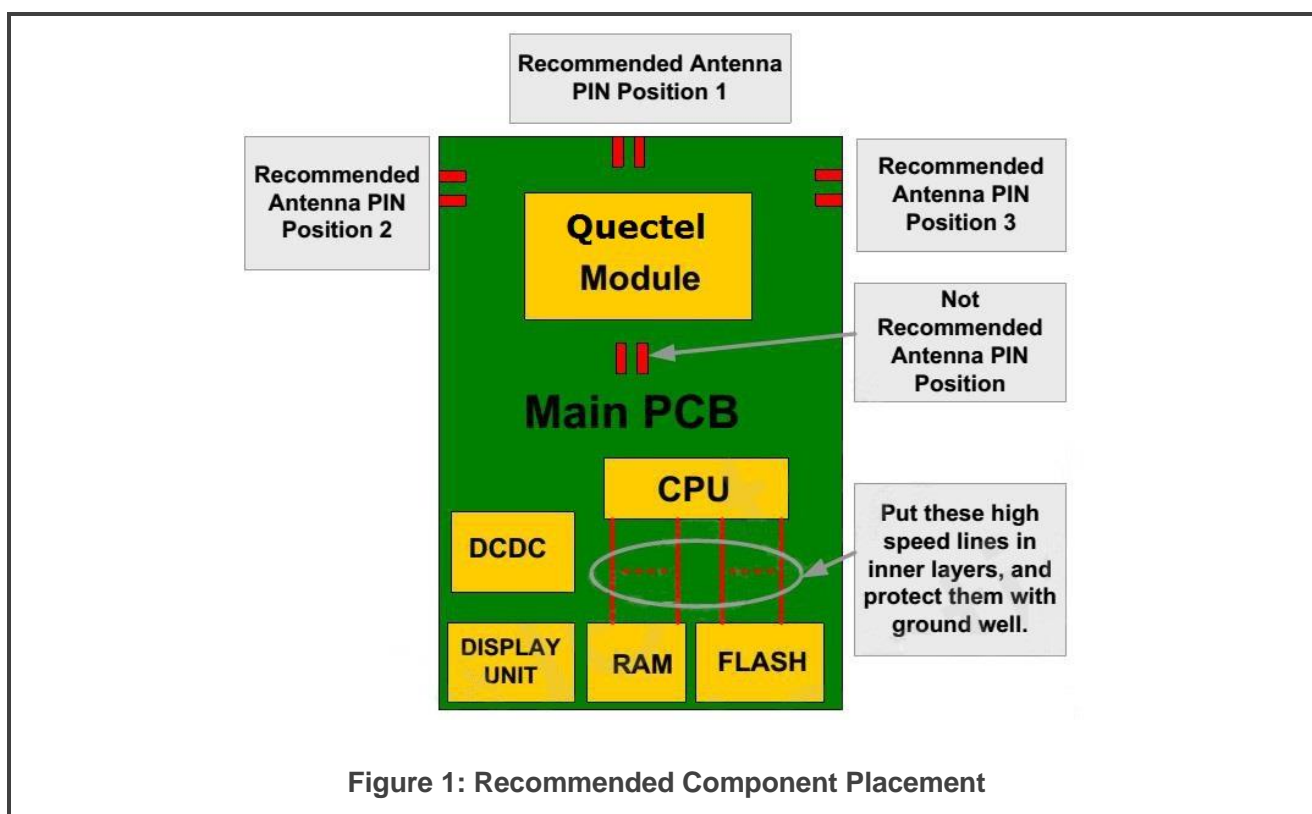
Recommended Antenna PIN Position 1

Recommended Antenna PIN Position 2

Recommended Antenna PIN Position 3

Quectel Module

Not Recommended Antenna PIN Position

Main PCB

CPU

DCDC

Put these high speed lines in inner layers, and protect them with ground well.

DISPLAY UNIT

RAM

FLASH

Figure 1: Recommended Component Placement